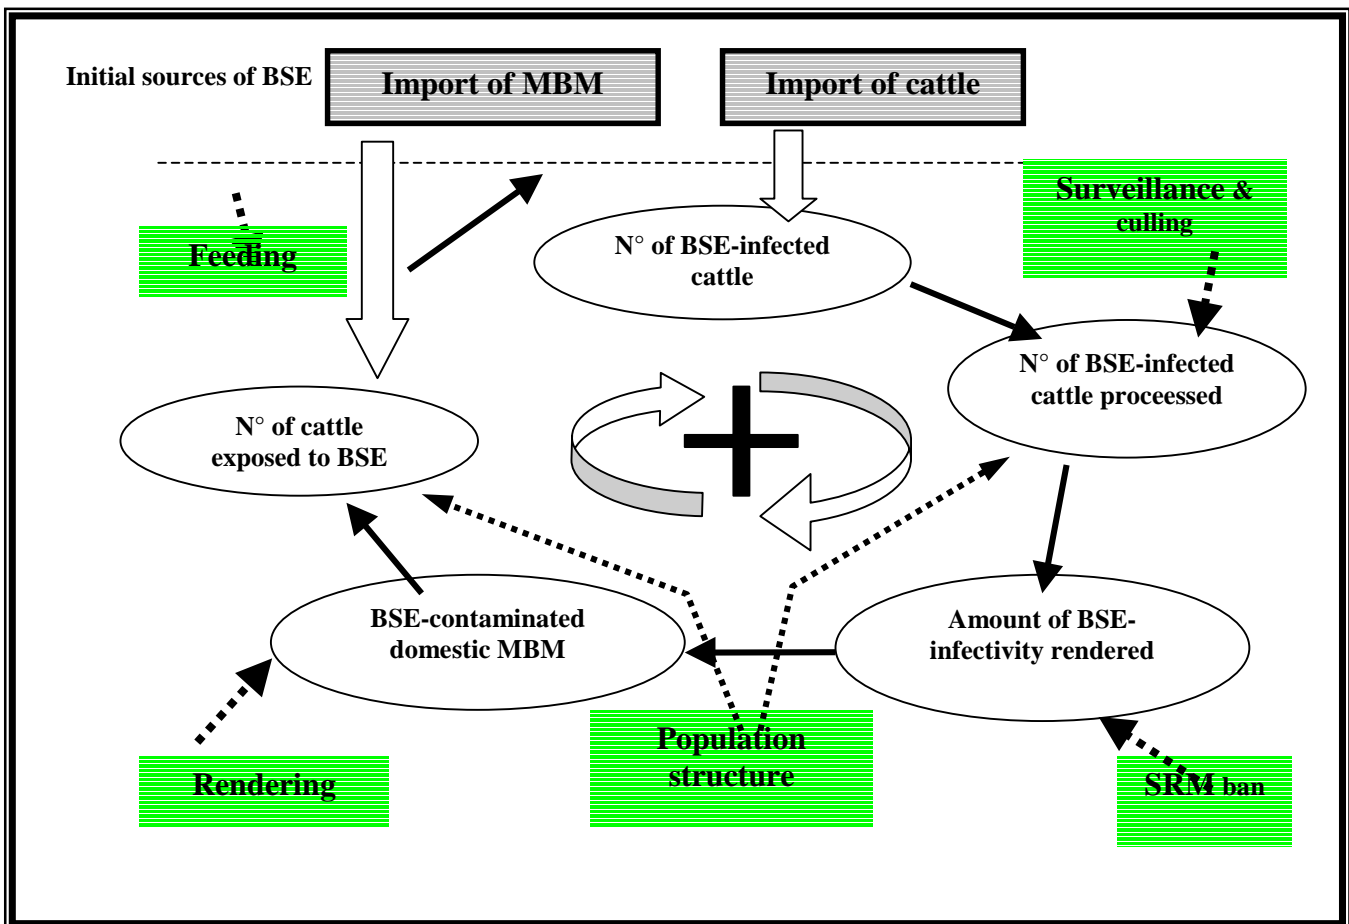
Initial sources of BSE

Import of MBM

Import of cattle

Feeding

N° of BSE-infected cattle

Surveillance & culling

N° of BSE-infected cattle processed

N° of cattle exposed to BSE

+

BSE-contaminated domestic MBM

Amount of BSE-infectivity rendered

Rendering

Population structure

SRM ban